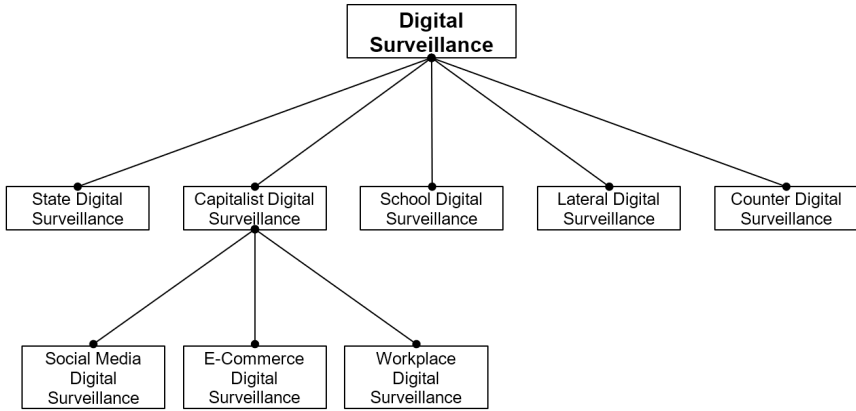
Digital Surveillance

State Digital Surveillance

Capitalist Digital Surveillance

School Digital Surveillance

Lateral Digital Surveillance

Counter Digital Surveillance

Social Media Digital Surveillance

E-Commerce Digital Surveillance

Workplace Digital Surveillance